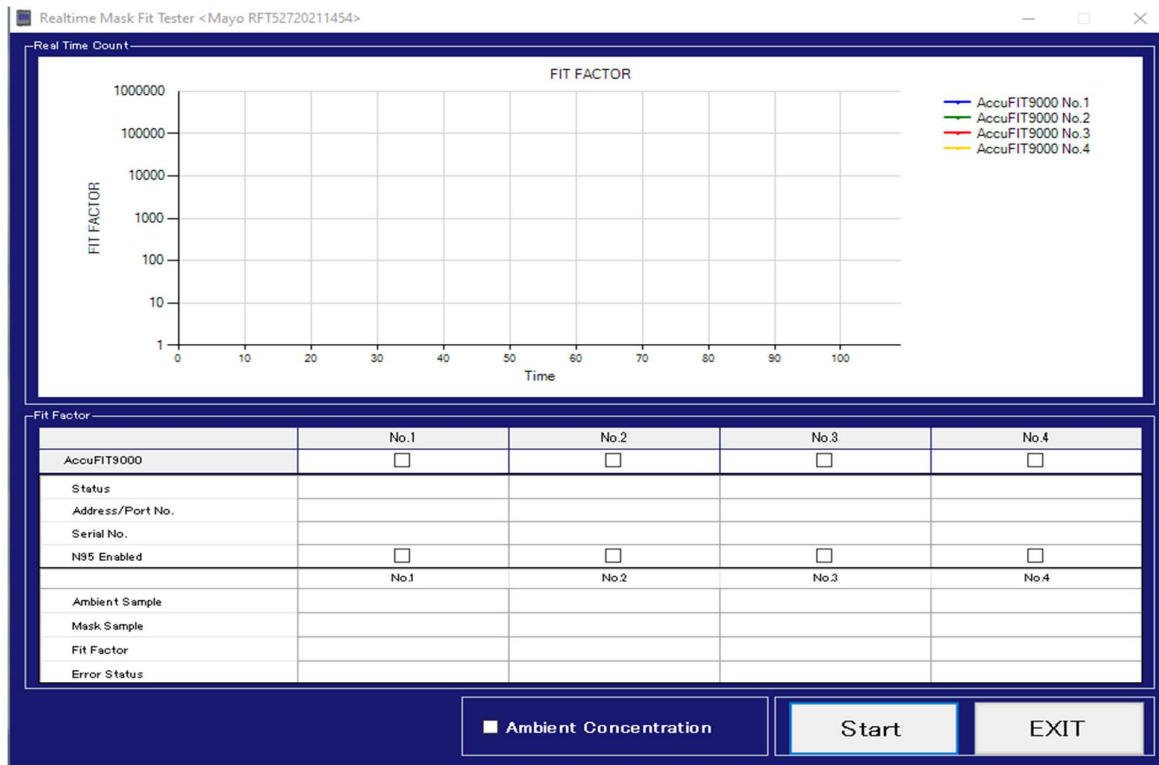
Realtime Mask Fit Tester <Mayo RFT52720211454>

Real Time Count

FIT FACTOR

FIT FACTOR

1000000
100000
10000
1000
100
10
1

0 10 20 30 40 50 60 70 80 90 100

Time

AccuFIT9000 No.1
AccuFIT9000 No.2
AccuFIT9000 No.3
AccuFIT9000 No.4

Fit Factor

| | No.1 | No.2 | No.3 | No.4 |
|---|---|---|---|---|
| AccuFIT9000 | ☐ | ☐ | ☐ | ☐ |
| Status | | | | |
| Address/Port No. | | | | |
| Serial No. | | | | |
| N95 Enabled | ☐ | ☐ | ☐ | ☐ |
| | No.1 | No.2 | No.3 | No.4 |
| Ambient Sample | | | | |
| Mask Sample | | | | |
| Fit Factor | | | | |
| Error Status | | | | |

Ambient Concentration

Start

EXIT